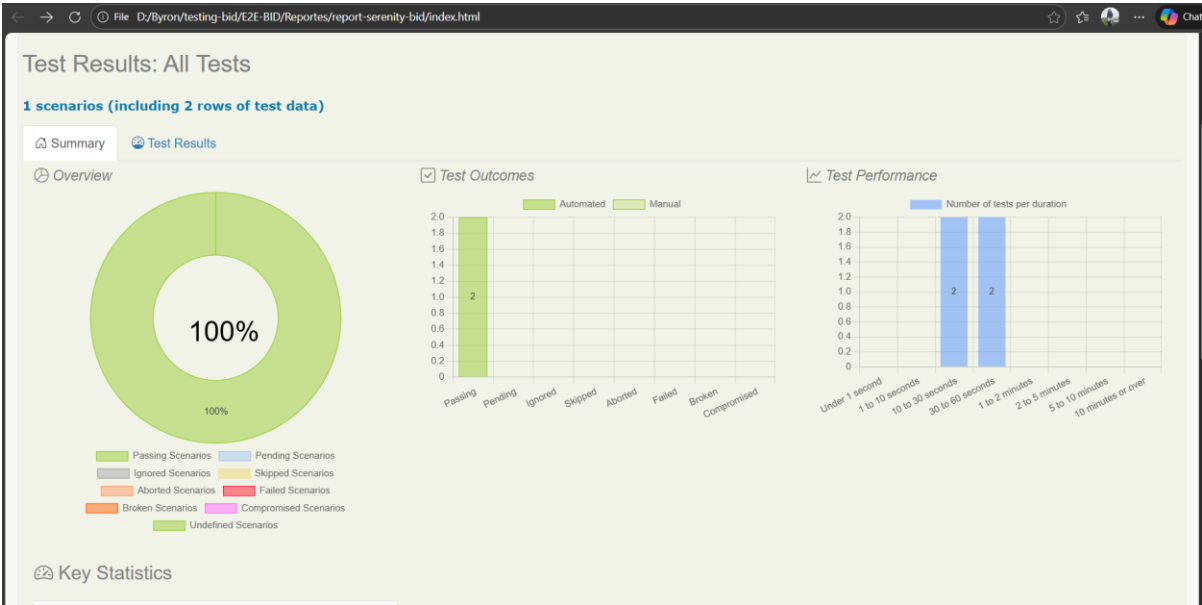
File D:/Byron/testing-bid/E2E-BID/Reportes/report-serenity-bid/index.html

Chat

Test Results: All Tests

1 scenarios (including 2 rows of test data)

Summary Test Results

Overview

100%

100%

Passing Scenarios Pending Scenarios
Ignored Scenarios Skipped Scenarios
Aborted Scenarios Failed Scenarios
Broken Scenarios Compromised Scenarios
Undefined Scenarios

Test Outcomes

Automated Manual

2.0
1.8
1.6
1.4
1.2
1.0
0.8
0.6
0.4
0.2
0

2

Passing Pending Ignored Skipped Aborted Failed Broken Compromised

Test Performance

Number of tests per duration

2.0
1.8
1.6
1.4
1.2
1.0
0.8
0.6
0.4
0.2
0

2 2

Under 1 second 1 to 10 seconds 10 to 30 seconds 30 to 60 seconds 1 to 2 minutes 2 to 5 minutes 5 to 10 minutes 10 minutes or over

Key Statistics